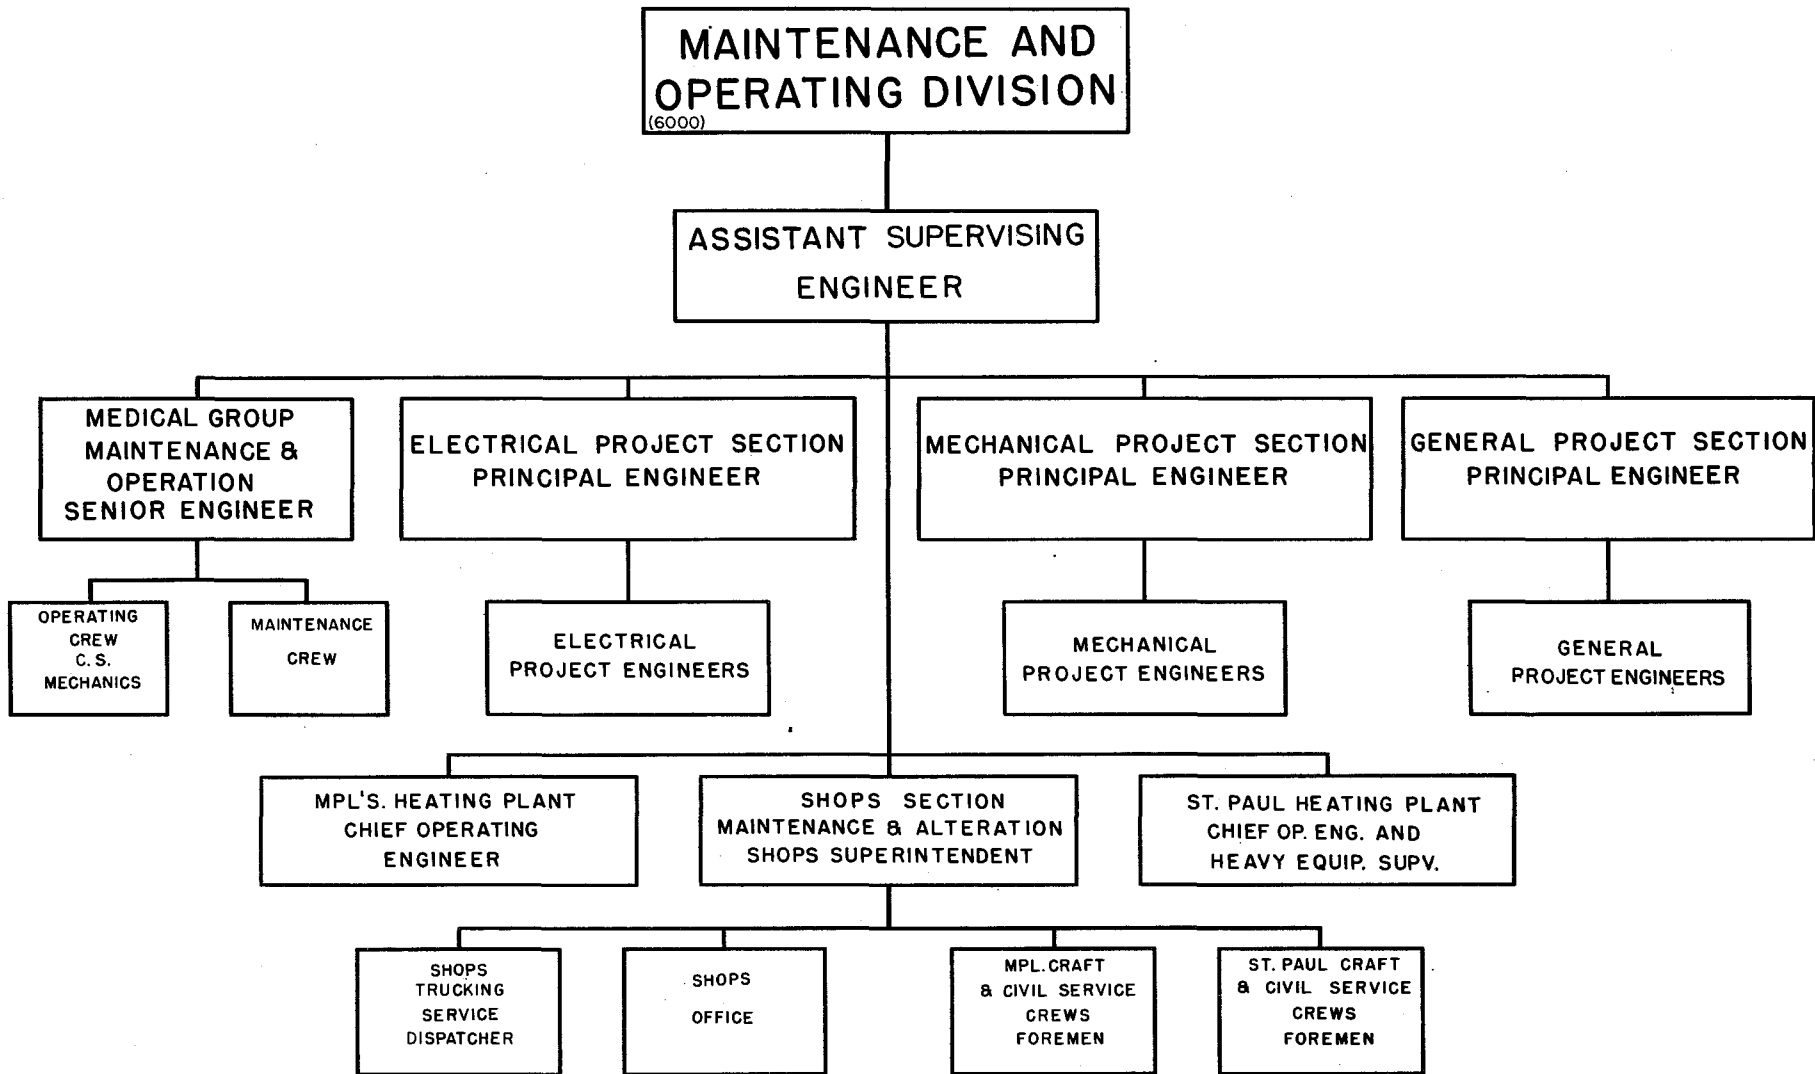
MAINTENANCE AND OPERATING DIVISION
(6000)

ASSISTANT SUPERVISING ENGINEER

MEDICAL GROUP MAINTENANCE & OPERATION SENIOR ENGINEER

ELECTRICAL PROJECT SECTION PRINCIPAL ENGINEER

MECHANICAL PROJECT SECTION PRINCIPAL ENGINEER

GENERAL PROJECT SECTION PRINCIPAL ENGINEER

OPERATING CREW C. S. MECHANICS

MAINTENANCE CREW

ELECTRICAL PROJECT ENGINEERS

MECHANICAL PROJECT ENGINEERS

GENERAL PROJECT ENGINEERS

MPL'S. HEATING PLANT CHIEF OPERATING ENGINEER

SHOPS SECTION MAINTENANCE & ALTERATION SHOPS SUPERINTENDENT

ST. PAUL HEATING PLANT CHIEF OP. ENG. AND HEAVY EQUIP. SUPV.

SHOPS TRUCKING SERVICE DISPATCHER

SHOPS OFFICE

MPL. CRAFT & CIVIL SERVICE CREWS FOREMEN

ST. PAUL CRAFT & CIVIL SERVICE CREWS FOREMEN